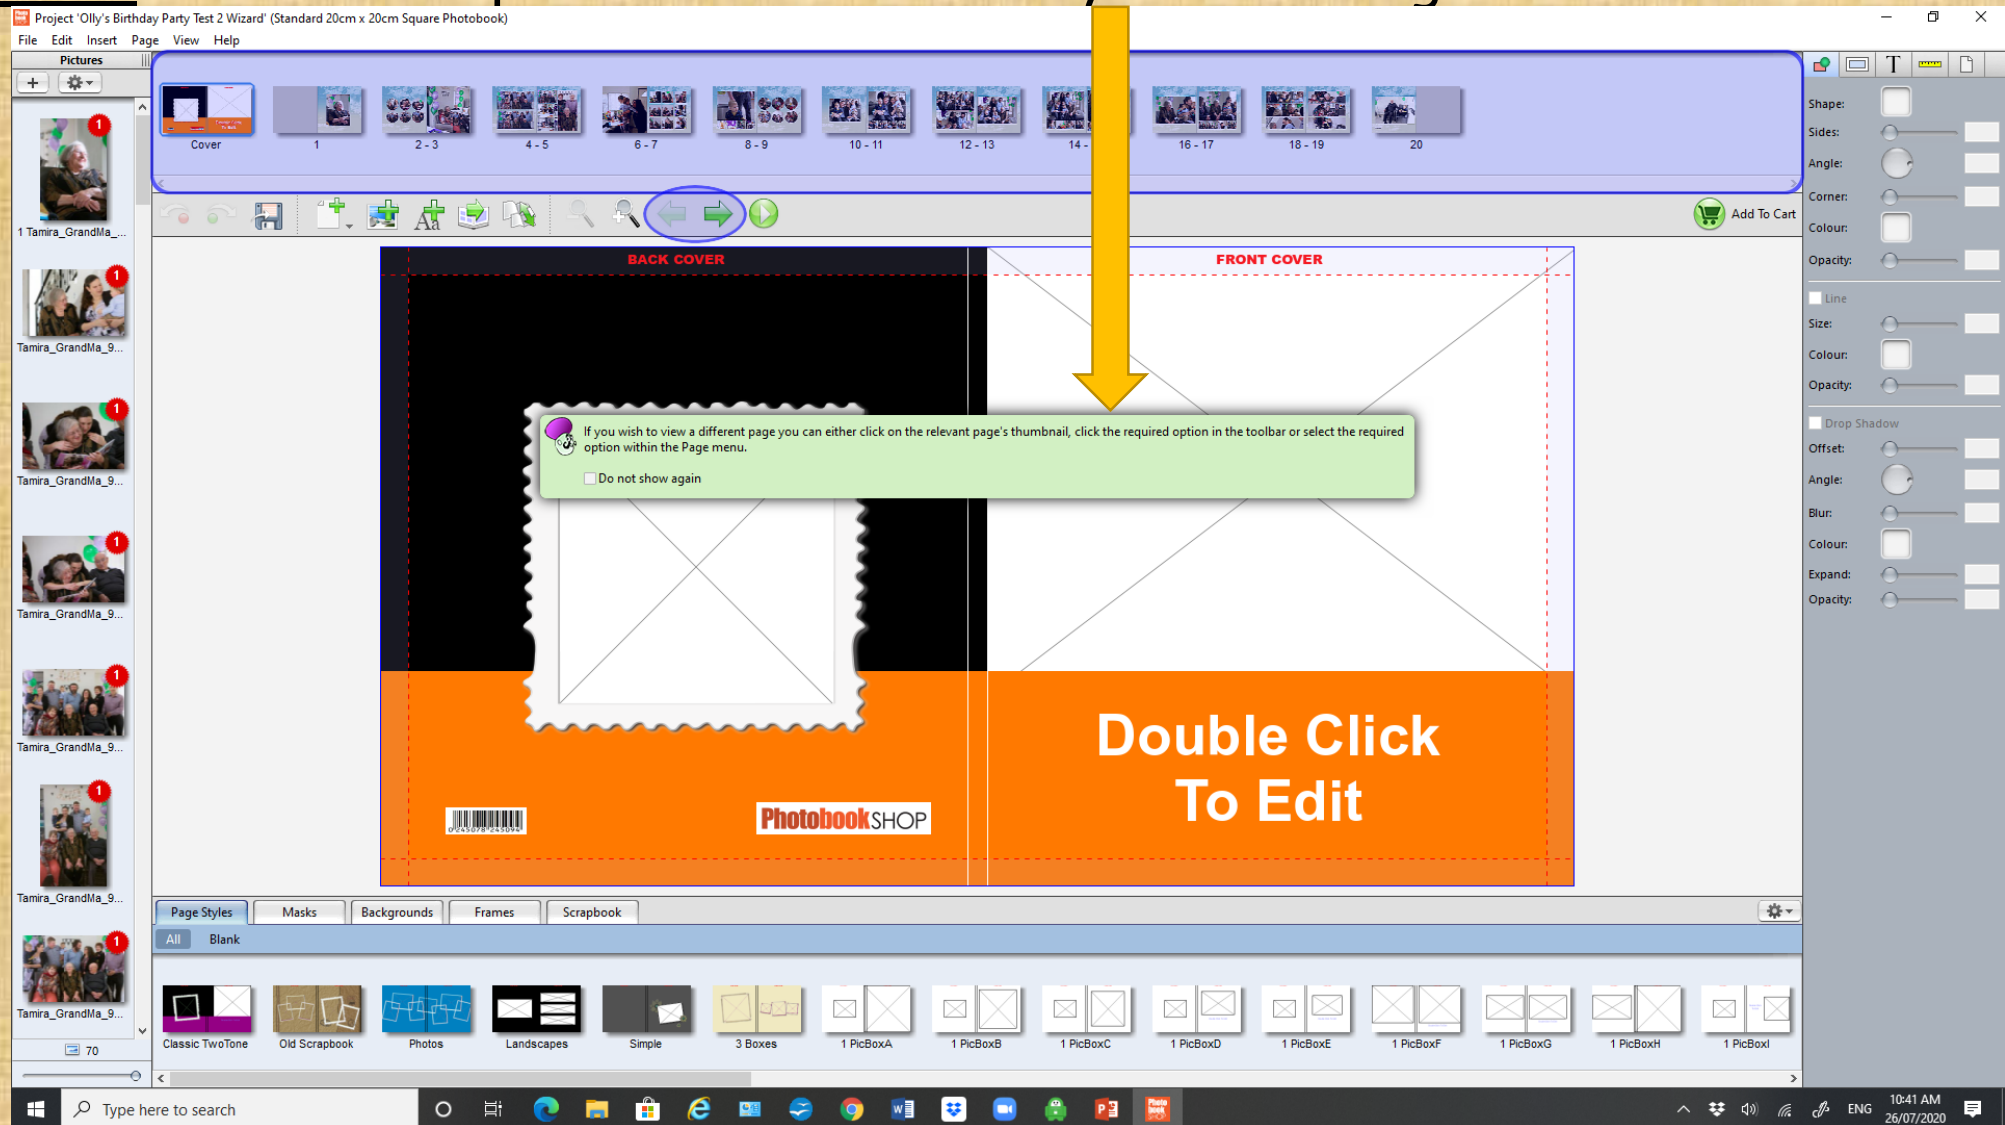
Project 'Olly's Birthday Party Test 2 Wizard' (Standard 20cm x 20cm Square Photobook)

File Edit Insert Page View Help

Pictures

1 Tamira_GrandMa_...
Tamira_GrandMa_9...
Tamira_GrandMa_9...
Tamira_GrandMa_9...
Tamira_GrandMa_9...
Tamira_GrandMa_9...
Tamira_GrandMa_9...

70

Cover 1 2 - 3 4 - 5 6 - 7 8 - 9 10 - 11 12 - 13 14 - 16 - 17 18 - 19 20

Add To Cart

Shape:
Sides:
Angle:
Corner:
Colour:
Opacity:
Line
Size:
Colour:
Opacity:
Drop Shadow
Offset:
Angle:
Blur:
Colour:
Expand:
Opacity:

BACK COVER

FRONT COVER

If you wish to view a different page you can either click on the relevant page's thumbnail, click the required option in the toolbar or select the required option within the Page menu.

Do not show again

Double Click To Edit

PhotobookSHOP

Page Styles Masks Backgrounds Frames Scrapbook

All Blank

Classic TwoTone Old Scrapbook Photos Landscapes Simple 3 Boxes 1 PicBoxA 1 PicBoxB 1 PicBoxC 1 PicBoxD 1 PicBoxE 1 PicBoxF 1 PicBoxG 1 PicBoxH 1 PicBoxI

Type here to search

ENG 10:41 AM 26/07/2020